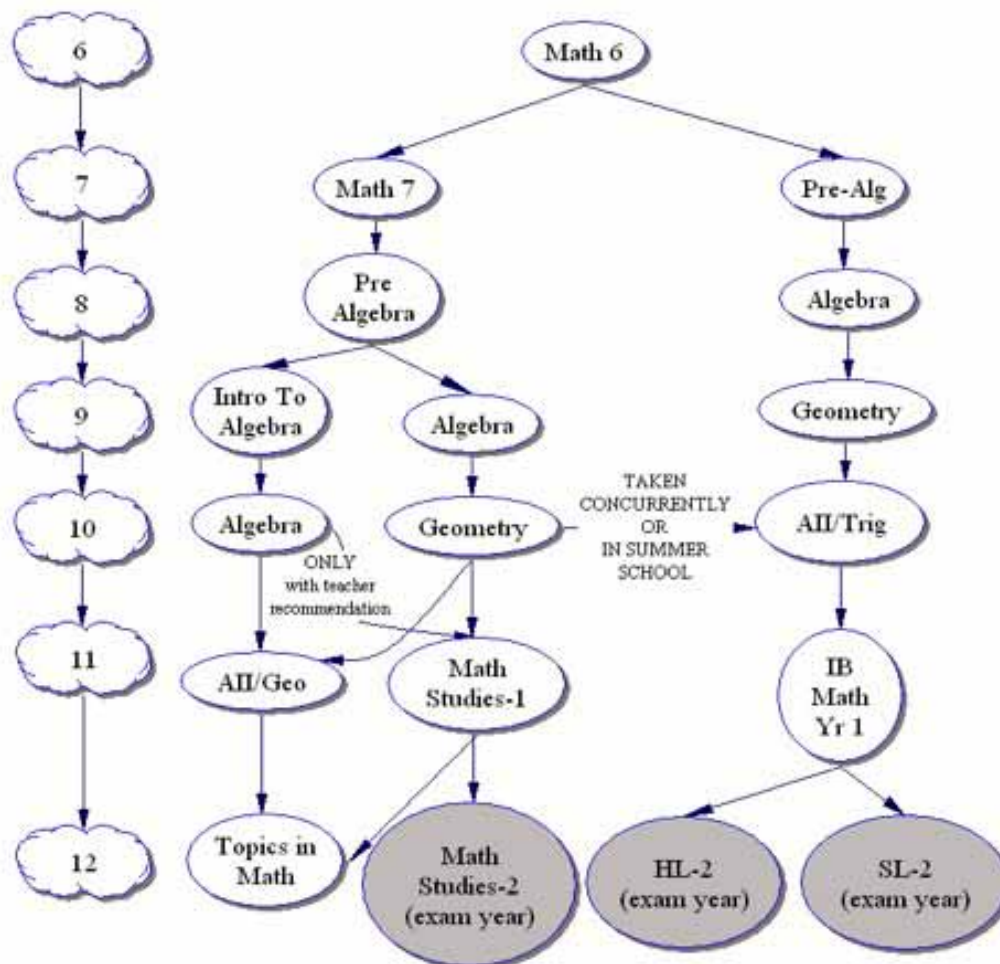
6

7

8

9

10

11

12

Math 6

Math 7

Pre-Alg

Pre Algebra

Algebra

Intro To Algebra

Algebra

Geometry

Algebra

Geometry

TAKEN CONCURRENTLY OR IN SUMMER SCHOOL

AII/Trig

ONLY with teacher recommendation

AII/Geo

Math Studies-1

IB Math Yr 1

Topics in Math

Math Studies-2 (exam year)

HL-2 (exam year)

SL-2 (exam year)